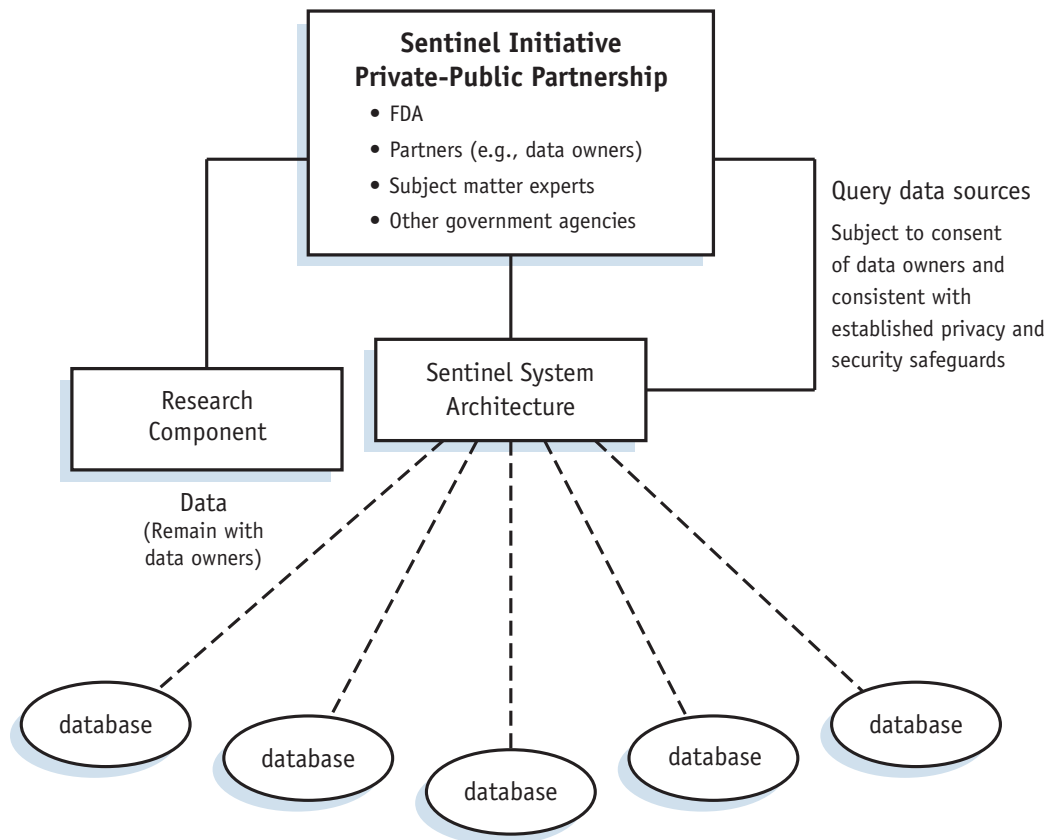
**Sentinel Initiative Private-Public Partnership**

- FDA
- Partners (e.g., data owners)
- Subject matter experts
- Other government agencies

Query data sources

Subject to consent of data owners and consistent with established privacy and security safeguards

Research Component

Sentinel System Architecture

Data
(Remain with data owners)

database

database

database

database

database